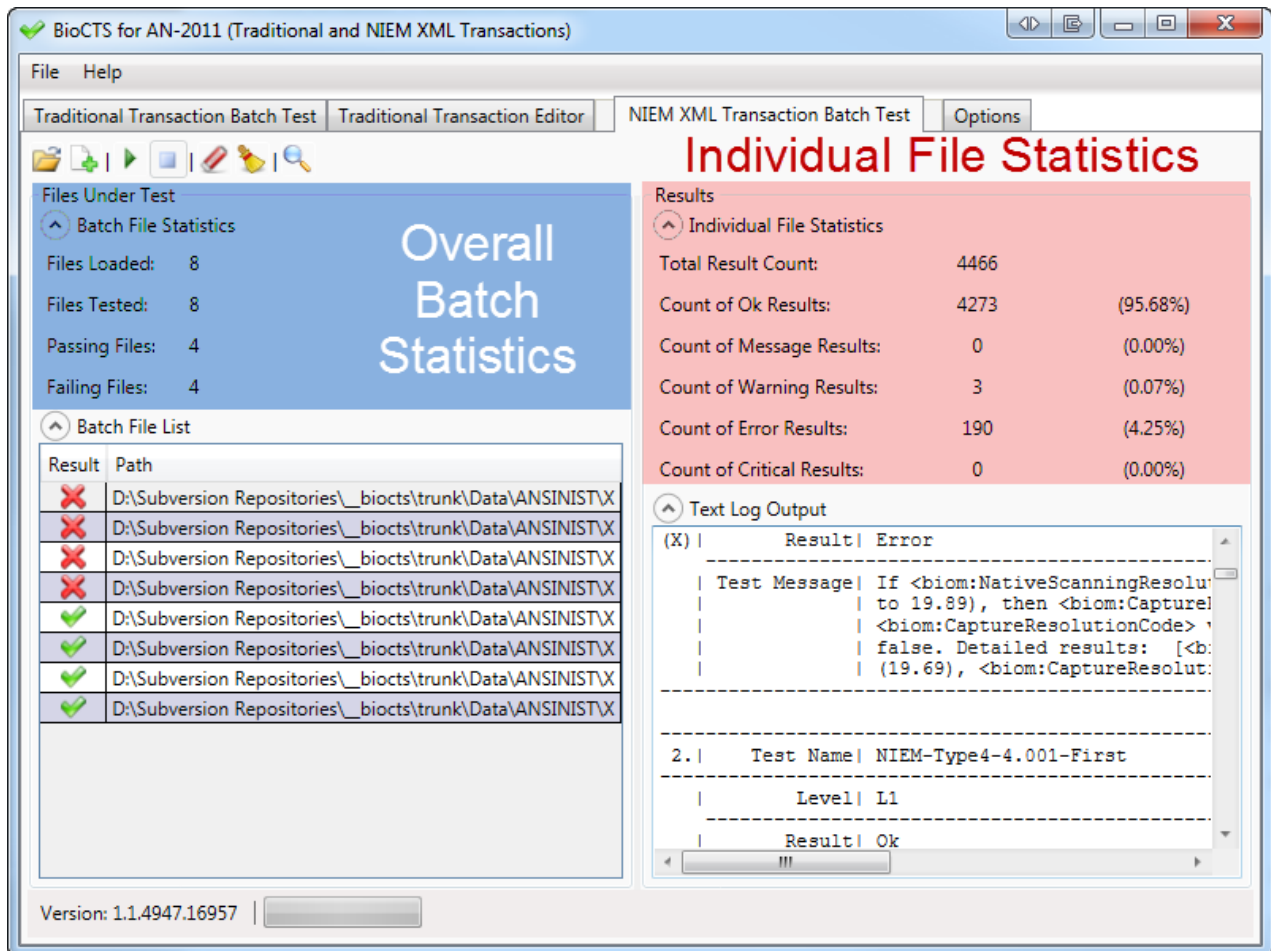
BioCTS for AN-2011 (Traditional and NIEM XML Transactions)

File Help

Traditional Transaction Batch Test | Traditional Transaction Editor | NIEM XML Transaction Batch Test | Options

Individual File Statistics

Files Under Test

Batch File Statistics

Overall Batch Statistics

Files Loaded: 8

Files Tested: 8

Passing Files: 4

Failing Files: 4

Batch File List

| Result | Path |
|---|---|
| | D:\Subversion Repositories\__biocts\trunk\Data\ANSINIST\X |
| | D:\Subversion Repositories\__biocts\trunk\Data\ANSINIST\X |
| | D:\Subversion Repositories\__biocts\trunk\Data\ANSINIST\X |
| | D:\Subversion Repositories\__biocts\trunk\Data\ANSINIST\X |
| | D:\Subversion Repositories\__biocts\trunk\Data\ANSINIST\X |
| | D:\Subversion Repositories\__biocts\trunk\Data\ANSINIST\X |
| | D:\Subversion Repositories\__biocts\trunk\Data\ANSINIST\X |
| | D:\Subversion Repositories\__biocts\trunk\Data\ANSINIST\X |

Results

Individual File Statistics

| | | |
|---|---|---|
| Total Result Count: | 4466 | |
| Count of Ok Results: | 4273 | (95.68%) |
| Count of Message Results: | 0 | (0.00%) |
| Count of Warning Results: | 3 | (0.07%) |
| Count of Error Results: | 190 | (4.25%) |
| Count of Critical Results: | 0 | (0.00%) |

Text Log Output

(X)| Result| Error
| Test Message| If <biom:NativeScanningResolu
| | to 19.89), then <biom:Capturel
| | <biom:CaptureResolutionCode>
| | false. Detailed results: [<bi
| | (19.69), <biom:CaptureResoluti

2.| Test Name| NIEM-Type4-4.001-First
| Level| L1
| Result| Ok

Version: 1.1.4947.16957